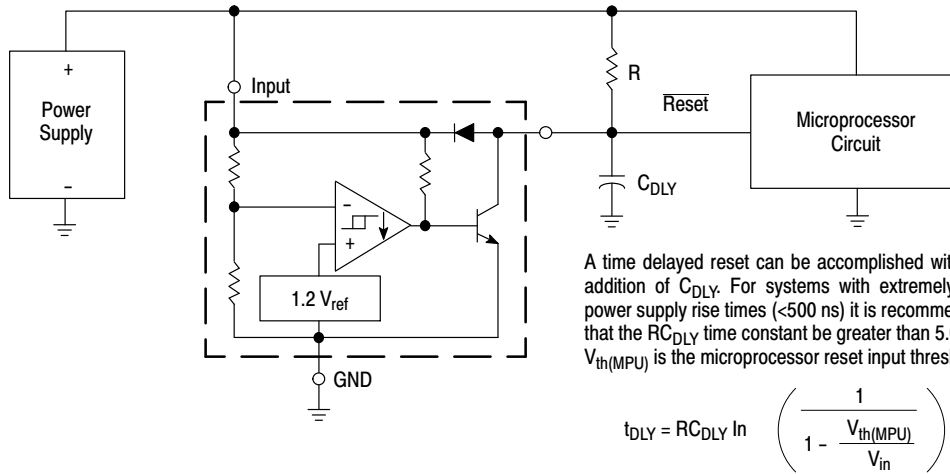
+

Power Supply

–

Input

1.2 $V_{ref}$

GND

R

$\overline{\text{Reset}}$

$C_{DLY}$

Microprocessor Circuit

A time delayed reset can be accomplished wit addition of $C_{DLY}$. For systems with extremely power supply rise times (<500 ns) it is recomme that the $RC_{DLY}$ time constant be greater than 5. $V_{th(MPU)}$ is the microprocessor reset input thres

$t_{DLY} = RC_{DLY} \ln \left( \frac{1}{1 - \frac{V_{th(MPU)}}{V_{in}}} \right)$